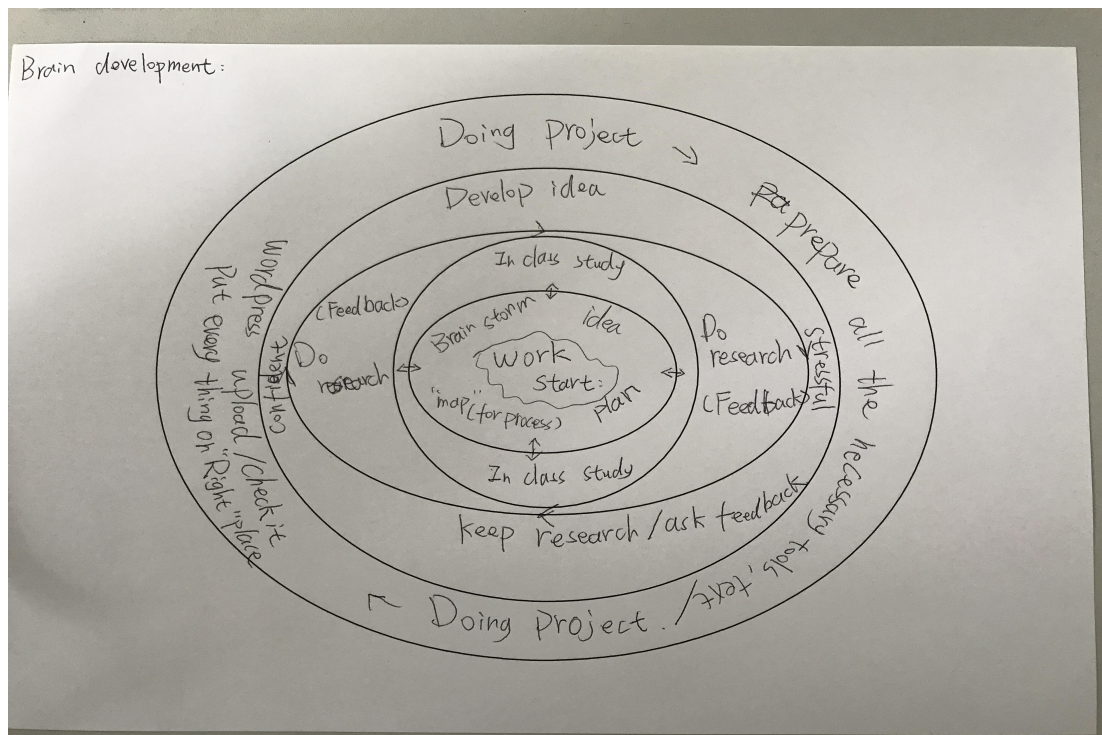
Brain development:

Doing Project

Develop idea

In class study

Brain storm

idea

work start:

"map" (for process)

plan

In class study

Do research

(Feedback)

Do research

(Feedback)

confident

stressful

keep research / ask feedback

Doing Project.

Pa prepare all the necessary tools, text

Wordpress upload / check it

Put every thing on "Right" place